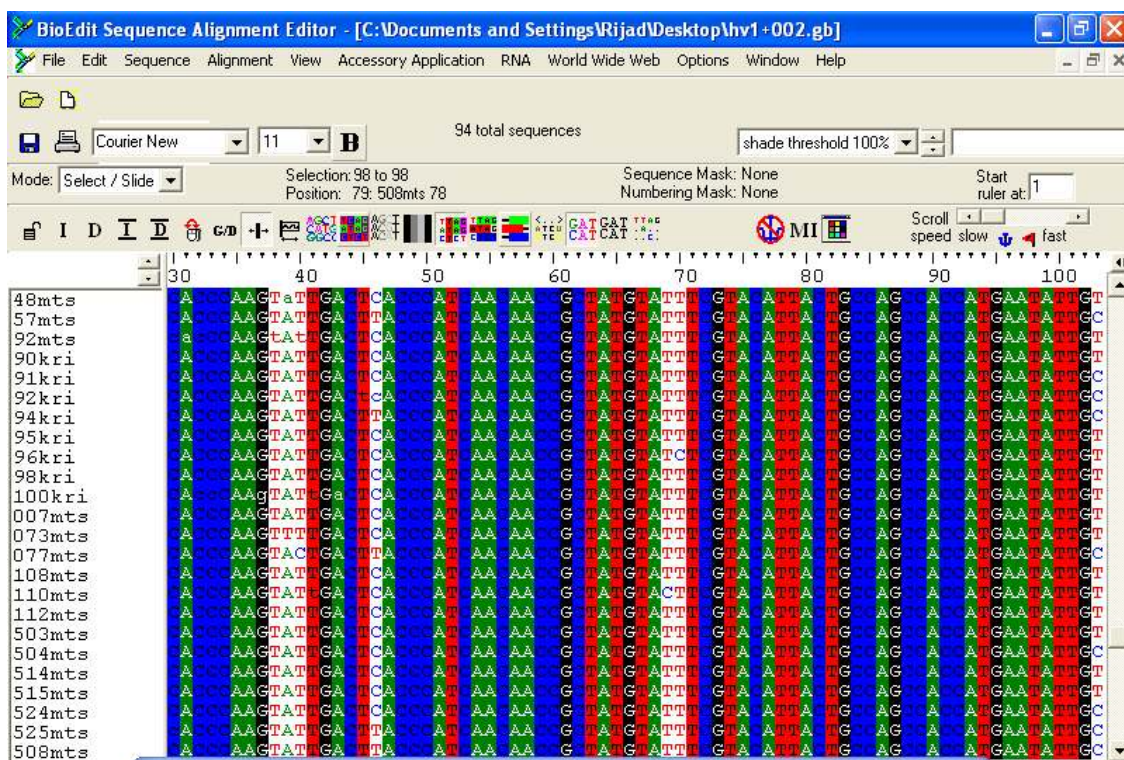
BioEdit Sequence Alignment Editor - [C:\Documents and Settings\Rijad\Desktop\hv1+002.gb]

File Edit Sequence Alignment View Accessory Application RNA World Wide Web Options Window Help

Courier New 11 B

94 total sequences

shade threshold 100%

Mode: Select / Slide

Selection: 98 to 98
Position: 79: 508mts 78

Sequence Mask: None
Numbering Mask: None

Start ruler at: 1

Scroll speed slow fast

MI

30 40 50 60 70 80 90 100

48mts
57mts
92mts
90kri
91kri
92kri
94kri
95kri
96kri
98kri
100kri
007mts
073mts
077mts
108mts
110mts
112mts
503mts
504mts
514mts
515mts
524mts
525mts
508mts